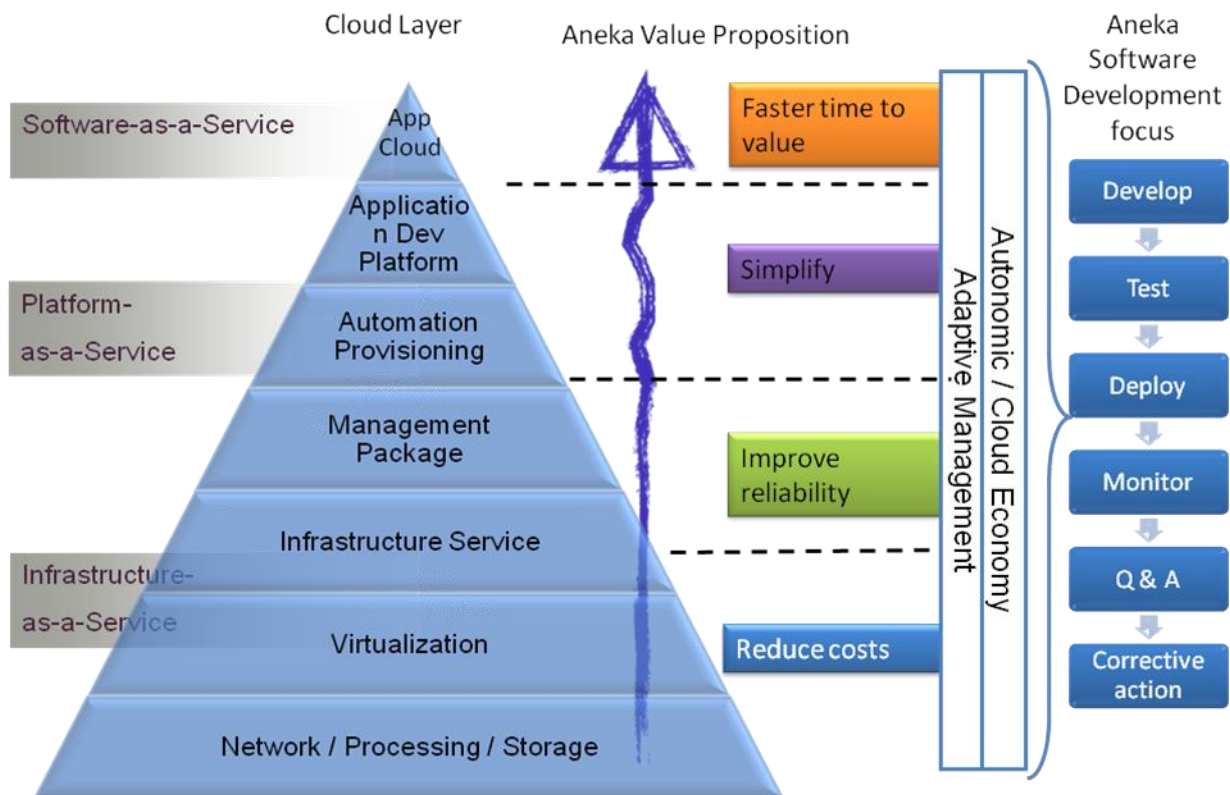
Cloud Layer

Aneka Value Proposition

Aneka Software Development focus

Software-as-a-Service

App Cloud

Application Dev Platform

Platform-as-a-Service

Automation Provisioning

Management Package

Infrastructure Service

Infrastructure-as-a-Service

Virtualization

Network / Processing / Storage

Faster time to value

Simplify

Improve reliability

Reduce costs

Adaptive Management

Autonomic / Cloud Economy

Develop

Test

Deploy

Monitor

Q & A

Corrective action